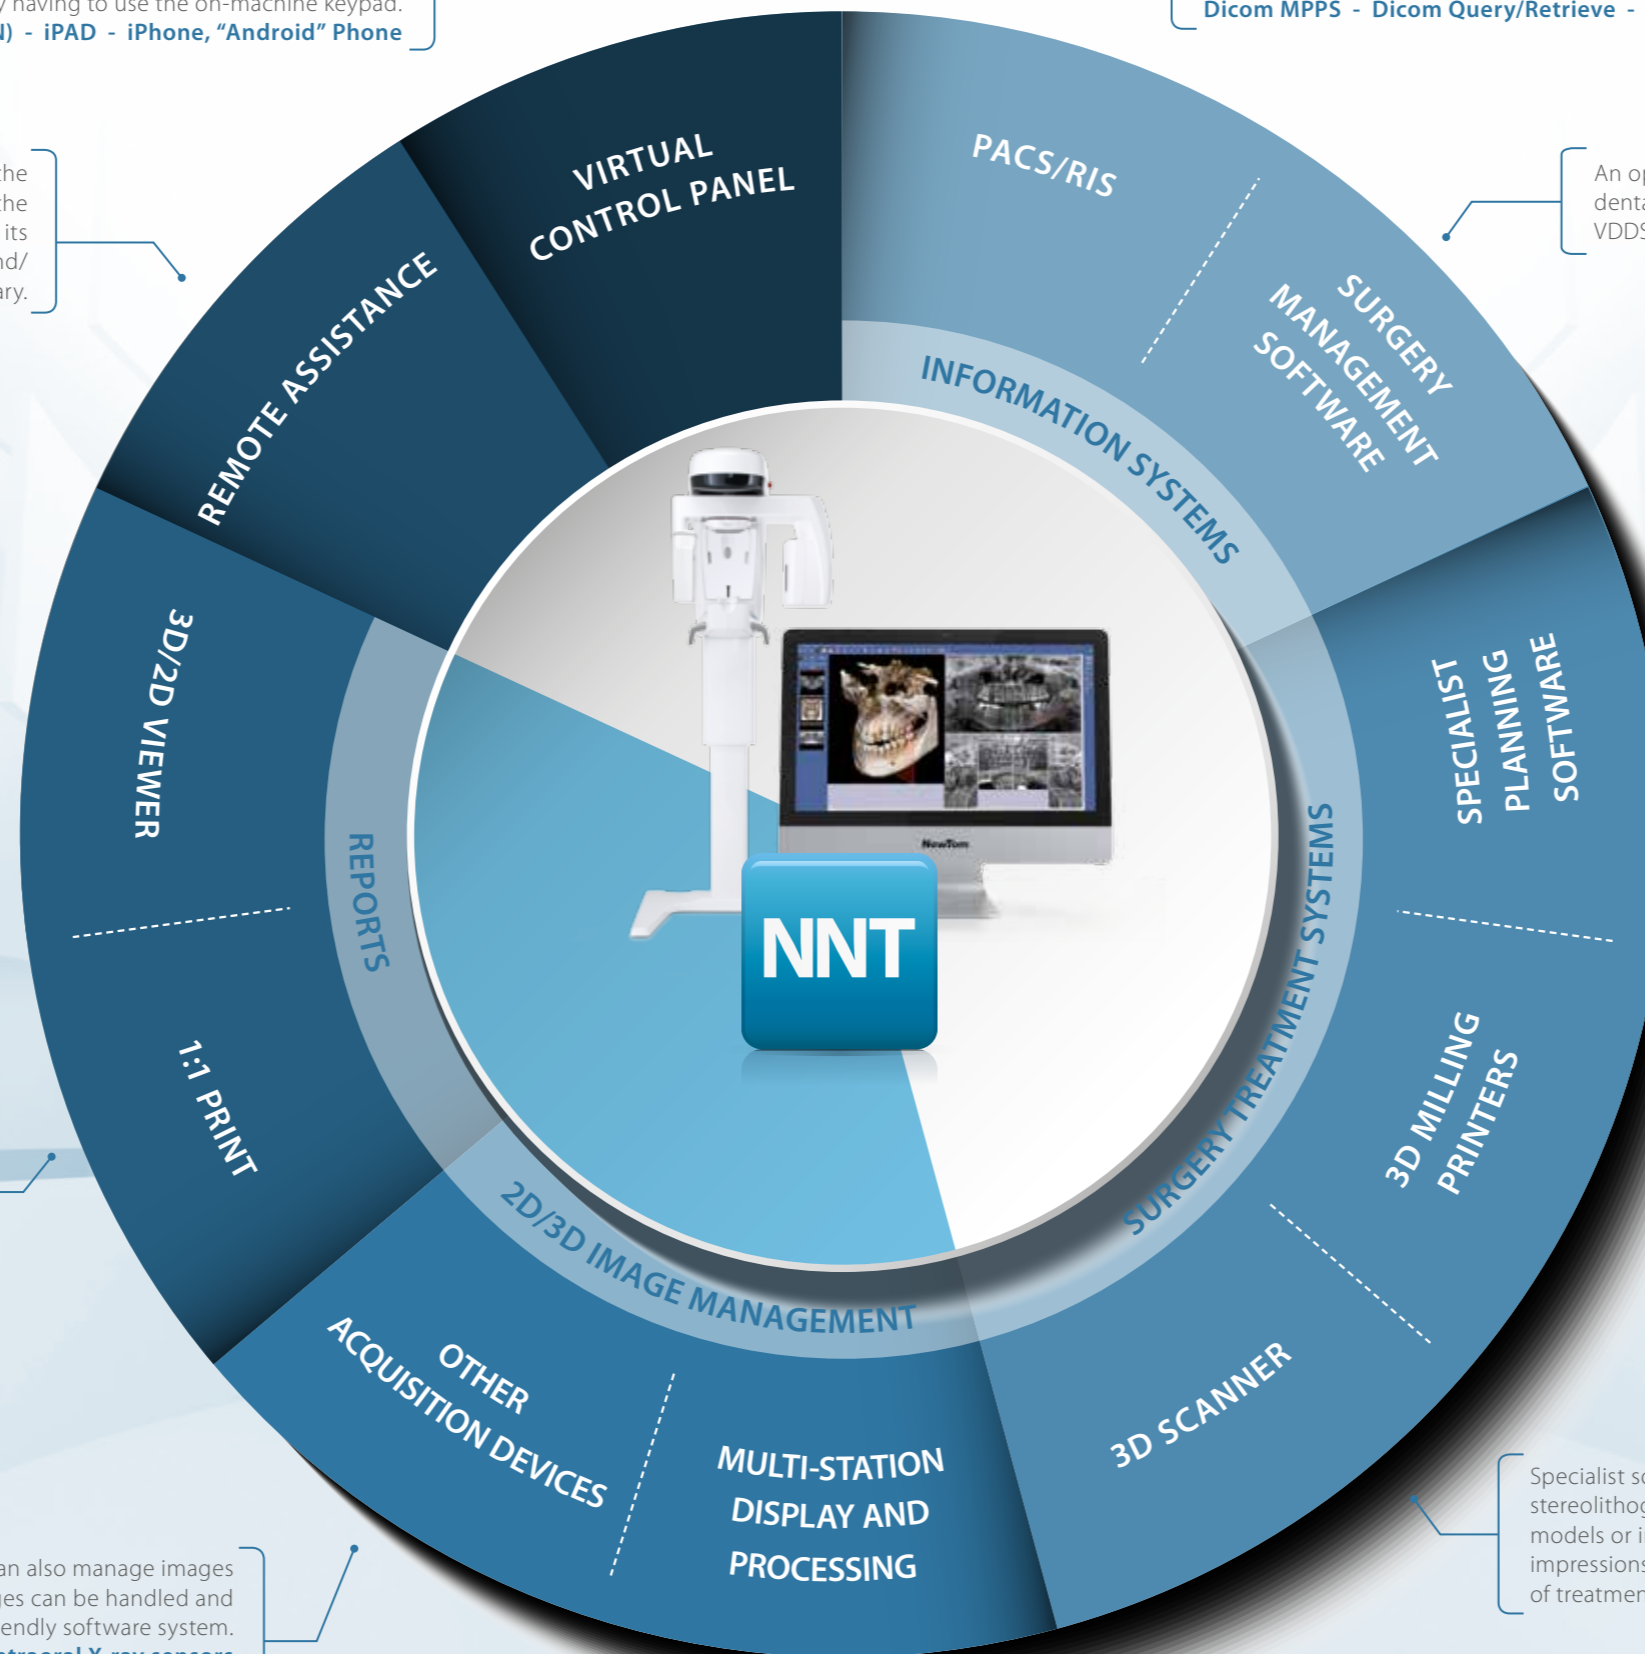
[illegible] having to use the on-machine keypad.
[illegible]) - iPAD - iPhone, "Android" Phone

Dicom MPPS - Dicom Query/Retrieve -

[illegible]he
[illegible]he
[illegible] its
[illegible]nd/
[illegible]ary.

An op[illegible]
denta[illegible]
VDDS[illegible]

VIRTUAL CONTROL PANEL

PACS/RIS

SURGERY MANAGEMENT SOFTWARE

REMOTE ASSISTANCE

INFORMATION SYSTEMS

3D/2D VIEWER

REPORTS

NNT

NewTom

SPECIALIST PLANNING SOFTWARE

SURGERY TREATMENT SYSTEMS

1:1 PRINT

3D MILLING PRINTERS

2D/3D IMAGE MANAGEMENT

OTHER ACQUISITION DEVICES

MULTI-STATION DISPLAY AND PROCESSING

3D SCANNER

Specialist so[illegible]
stereolithog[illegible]
models or i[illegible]
impressions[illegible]
of treatmen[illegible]

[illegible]an also manage images
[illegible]es can be handled and
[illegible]endly software system.
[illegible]